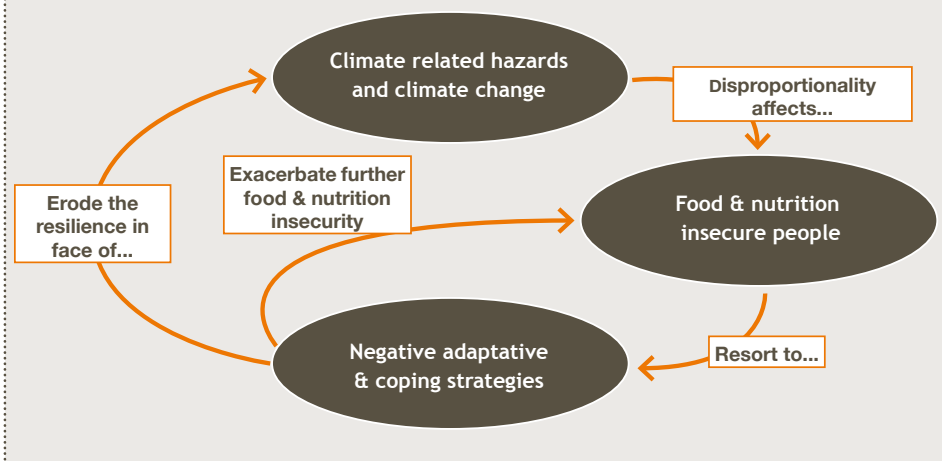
Climate related hazards and climate change

Disproportionality affects...

Food & nutrition insecure people

Resort to...

Negative adaptative & coping strategies

Exacerbate further food & nutrition insecurity

Erode the resilience in face of...